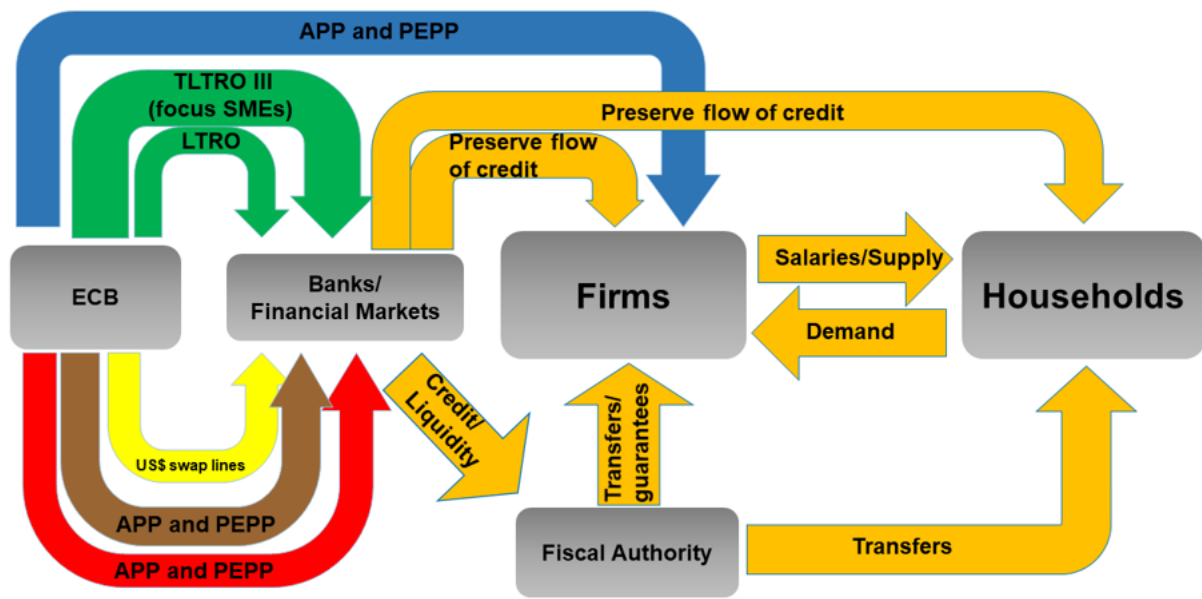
APP and PEPP

TLTRO III (focus SMEs)

LTRO

Preserve flow of credit

Preserve flow of credit

ECB

Banks/ Financial Markets

Firms

Salaries/Supply

Demand

Households

US$ swap lines

APP and PEPP

APP and PEPP

Credit/ Liquidity

Transfers/ guarantees

Fiscal Authority

Transfers